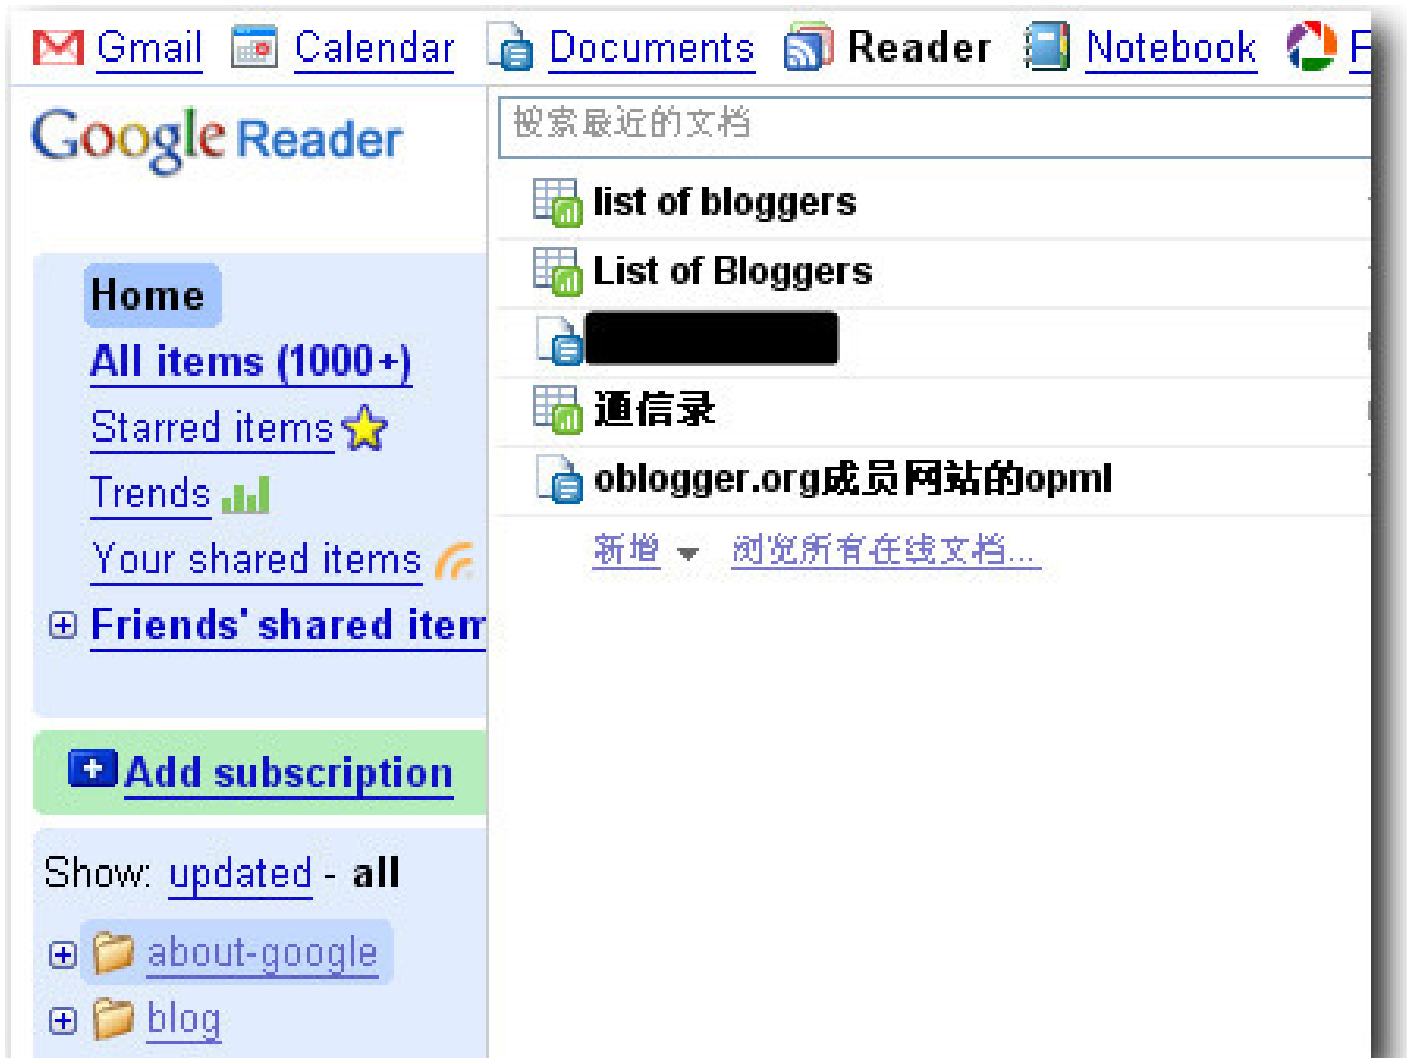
Gmail Calendar Documents Reader Notebook P

Google Reader

搜索最近的文档

list of bloggers
List of Bloggers
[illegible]
通信录
oblogger.org成员网站的opml

新增 浏览所有在线文档...

Home
All items (1000+)
Starred items
Trends
Your shared items
Friends' shared item

Add subscription

Show: updated - all

about-google
blog